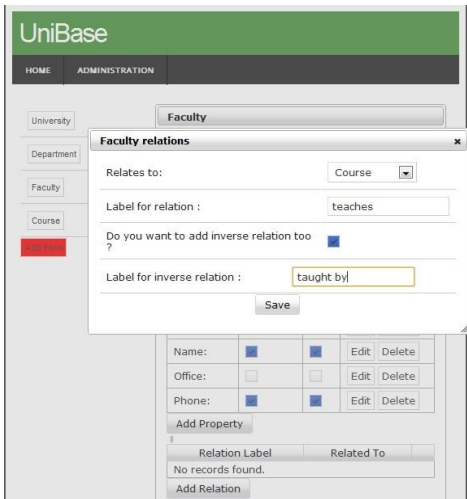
UniBase

HOME ADMINISTRATION

University

Department

Faculty

Course

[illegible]

Faculty

Faculty relations ×

Relates to: Course

Label for relation : teaches

Do you want to add inverse relation too ?

Label for inverse relation : taught by

Save

| Name: | | | Edit | Delete |
|---|---|---|---|---|
| Office: | | | Edit | Delete |
| Phone: | | | Edit | Delete |

Add Property

| Relation Label | Related To |
|---|---|
| No records found. | |

Add Relation